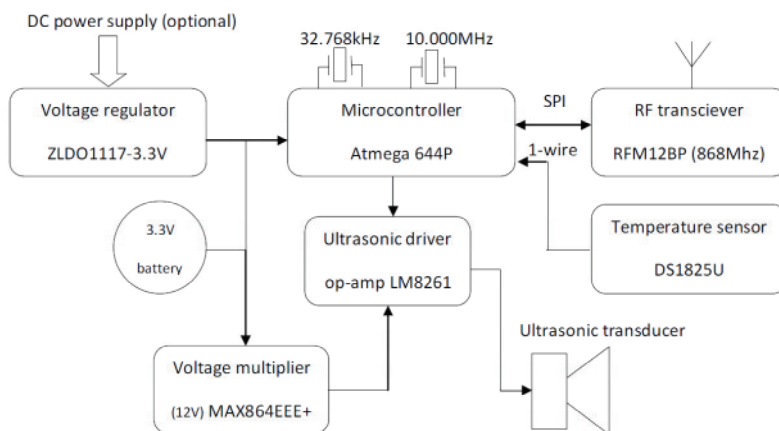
DC power supply (optional)

32.768kHz

10.000MHz

Voltage regulator

ZLDO1117-3.3V

Microcontroller

Atmega 644P

SPI

1-wire

RF transciever

RFM12BP (868Mhz)

3.3V

battery

Ultrasonic driver

op-amp LM8261

Temperature sensor

DS1825U

Ultrasonic transducer

Voltage multiplier

(12V) MAX864EEE+